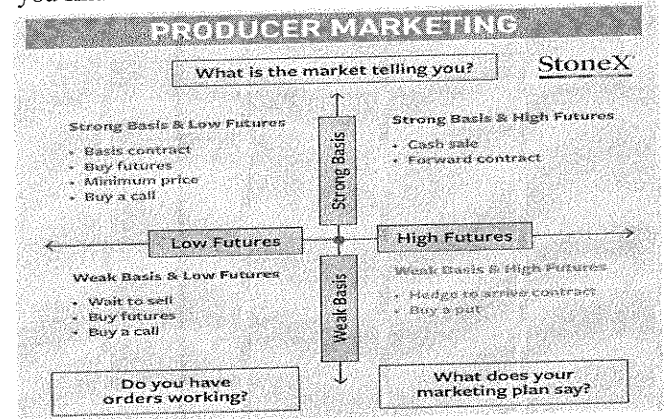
you thi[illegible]

PRODUCER MARKETING

What is the market telling you?

StoneX

Strong Basis & Low Futures

- Basis contract
- Buy futures
- Minimum price
- Buy a call

Strong Basis

Strong Basis & High Futures

- Cash sale
- Forward contract

Low Futures

High Futures

Weak Basis & Low Futures

- Wait to sell
- Buy futures
- Buy a call

Weak Basis

Weak Basis & High Futures

- Hedge to arrive contract
- Buy a put

Do you have orders working?

What does your marketing plan say?